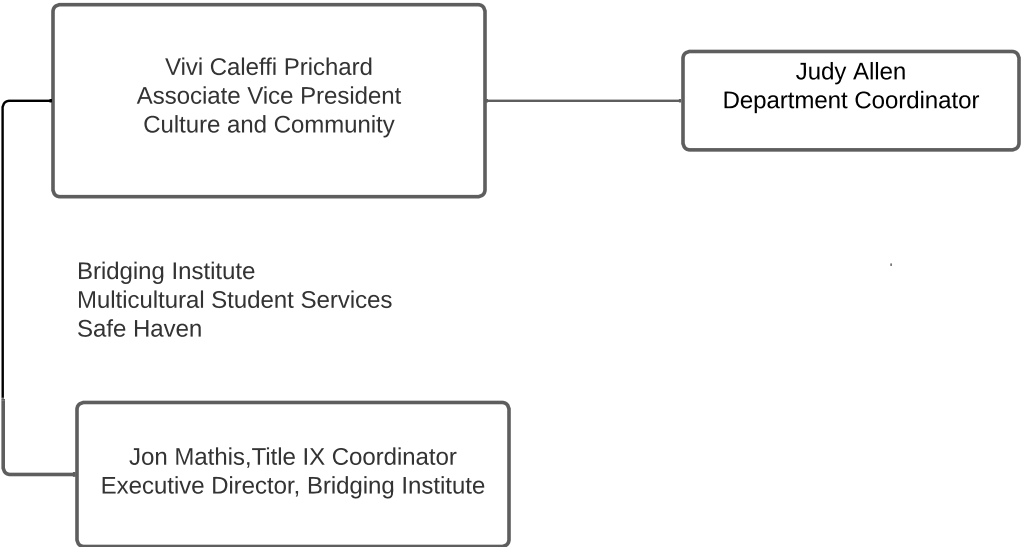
Vivi Caleffi Prichard
Associate Vice President
Culture and Community

Judy Allen
Department Coordinator

Bridging Institute
Multicultural Student Services
Safe Haven

Jon Mathis,Title IX Coordinator
Executive Director, Bridging Institute